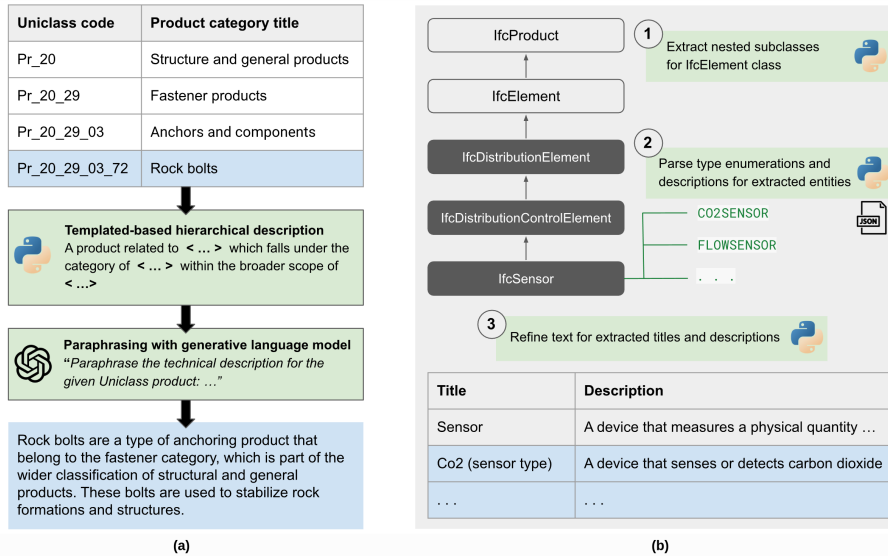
| Uniclass code | Product category title |
|---|---|
| Pr_20 | Structure and general products |
| Pr_20_29 | Fastener products |
| Pr_20_29_03 | Anchors and components |
| Pr_20_29_03_72 | Rock bolts |

Templated-based hierarchical description
A product related to < … > which falls under the category of < … > within the broader scope of < …>

Paraphrasing with generative language model
"Paraphrase the technical description for the given Uniclass product: …"

Rock bolts are a type of anchoring product that belong to the fastener category, which is part of the wider classification of structural and general products. These bolts are used to stabilize rock formations and structures.

(a)

IfcProduct
IfcElement
IfcDistributionElement
IfcDistributionControlElement
IfcSensor

1 Extract nested subclasses for IfcElement class

2 Parse type enumerations and descriptions for extracted entities

JSON

CO2SENSOR
FLOWSENSOR
. . .

3 Refine text for extracted titles and descriptions

| Title | Description |
|---|---|
| Sensor | A device that measures a physical quantity … |
| Co2 (sensor type) | A device that senses or detects carbon dioxide |
| . . . | . . . |

(b)